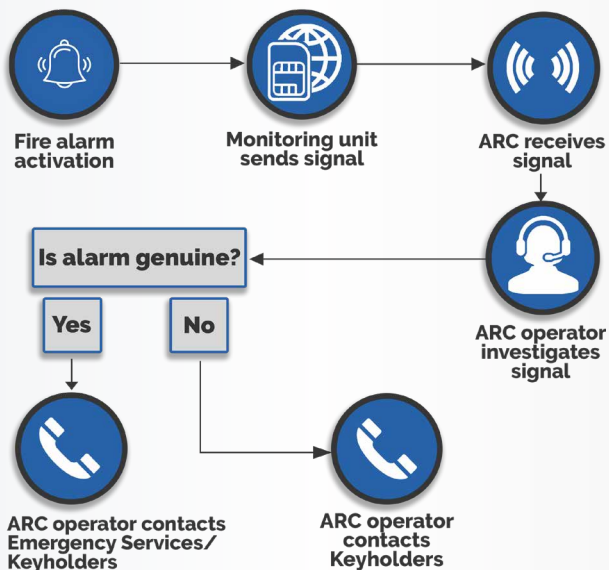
Fire alarm activation

Monitoring unit sends signal

ARC receives signal

Is alarm genuine?

ARC operator investigates signal

Yes

No

ARC operator contacts Emergency Services/ Keyholders

ARC operator contacts Keyholders